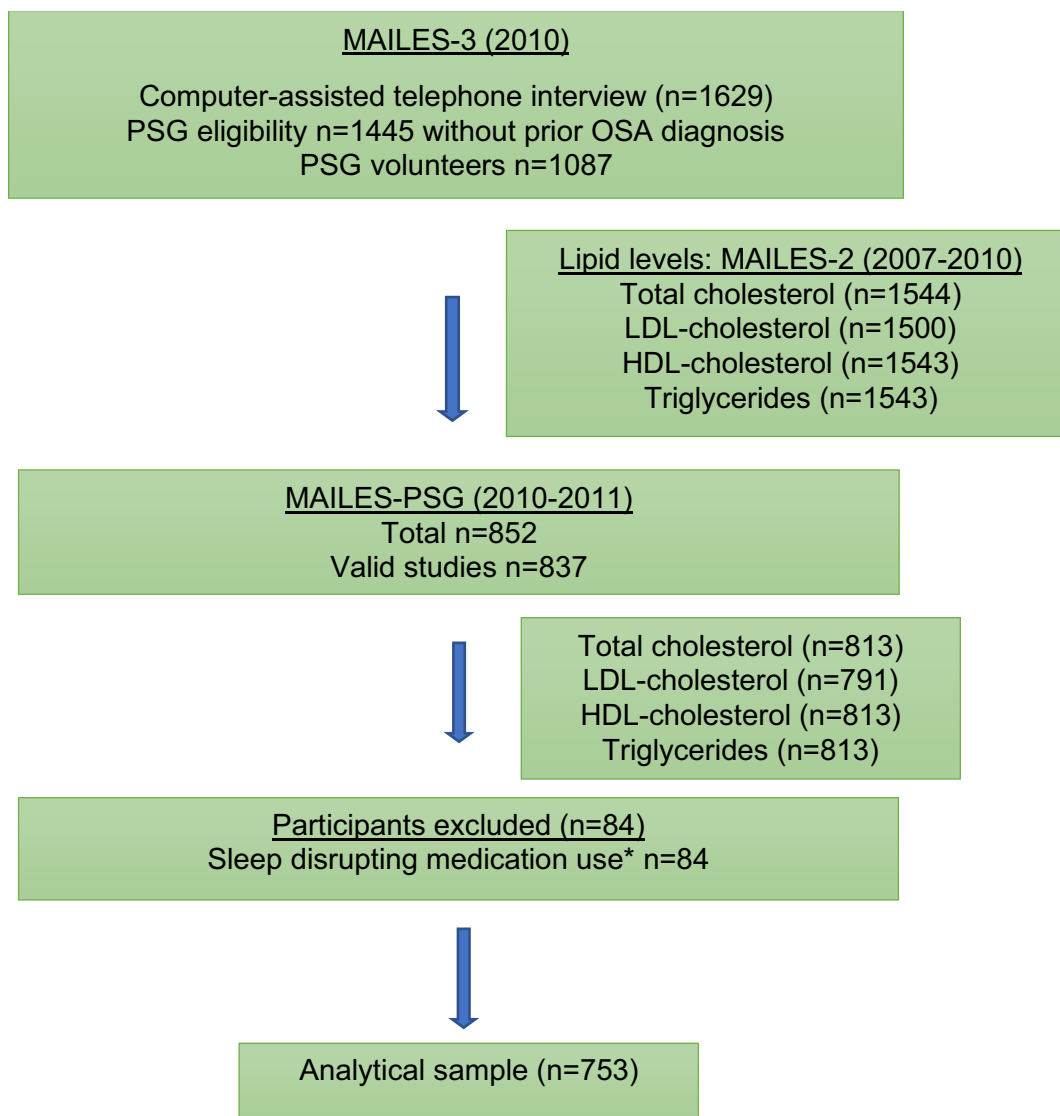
MAILES-3 (2010)

Computer-assisted telephone interview (n=1629)
PSG eligibility n=1445 without prior OSA diagnosis
PSG volunteers n=1087

Lipid levels: MAILES-2 (2007-2010)
Total cholesterol (n=1544)
LDL-cholesterol (n=1500)
HDL-cholesterol (n=1543)
Triglycerides (n=1543)

MAILES-PSG (2010-2011)
Total n=852
Valid studies n=837

Total cholesterol (n=813)
LDL-cholesterol (n=791)
HDL-cholesterol (n=813)
Triglycerides (n=813)

Participants excluded (n=84)
Sleep disrupting medication use* n=84

Analytical sample (n=753)